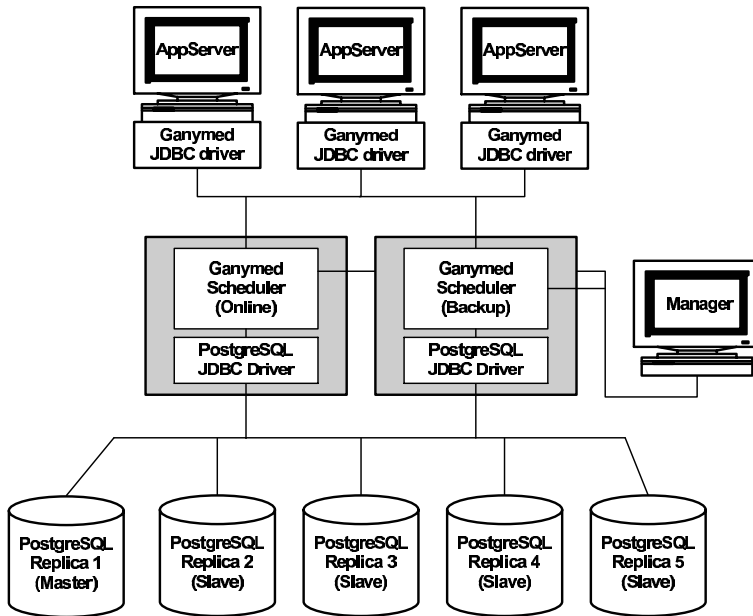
AppServer
AppServer
AppServer

Ganymed JDBC driver
Ganymed JDBC driver
Ganymed JDBC driver

Ganymed Scheduler (Online)
PostgreSQL JDBC Driver

Ganymed Scheduler (Backup)
PostgreSQL JDBC Driver

Manager

PostgreSQL Replica 1 (Master)
PostgreSQL Replica 2 (Slave)
PostgreSQL Replica 3 (Slave)
PostgreSQL Replica 4 (Slave)
PostgreSQL Replica 5 (Slave)